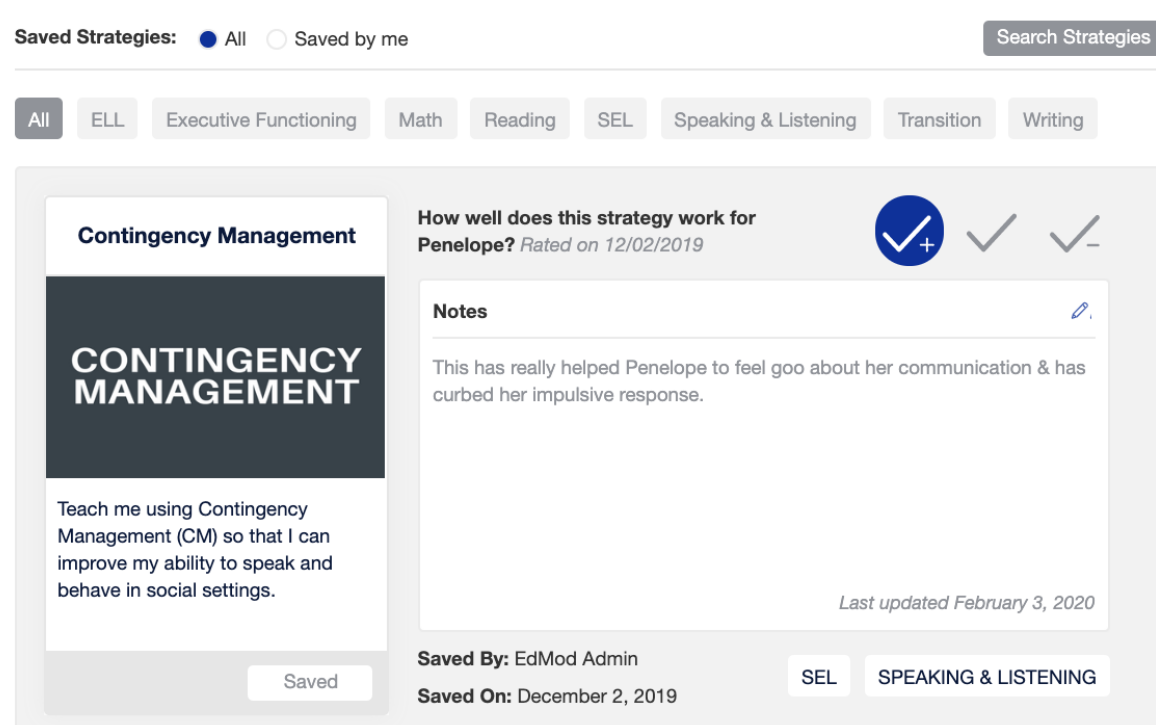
Saved Strategies: All Saved by me

Search Strategies

All ELL Executive Functioning Math Reading SEL Speaking & Listening Transition Writing

Contingency Management

CONTINGENCY MANAGEMENT

Teach me using Contingency Management (CM) so that I can improve my ability to speak and behave in social settings.

Saved

How well does this strategy work for Penelope? Rated on 12/02/2019

Notes

This has really helped Penelope to feel goo about her communication & has curbed her impulsive response.

Last updated February 3, 2020

Saved By: EdMod Admin

Saved On: December 2, 2019

SEL SPEAKING & LISTENING